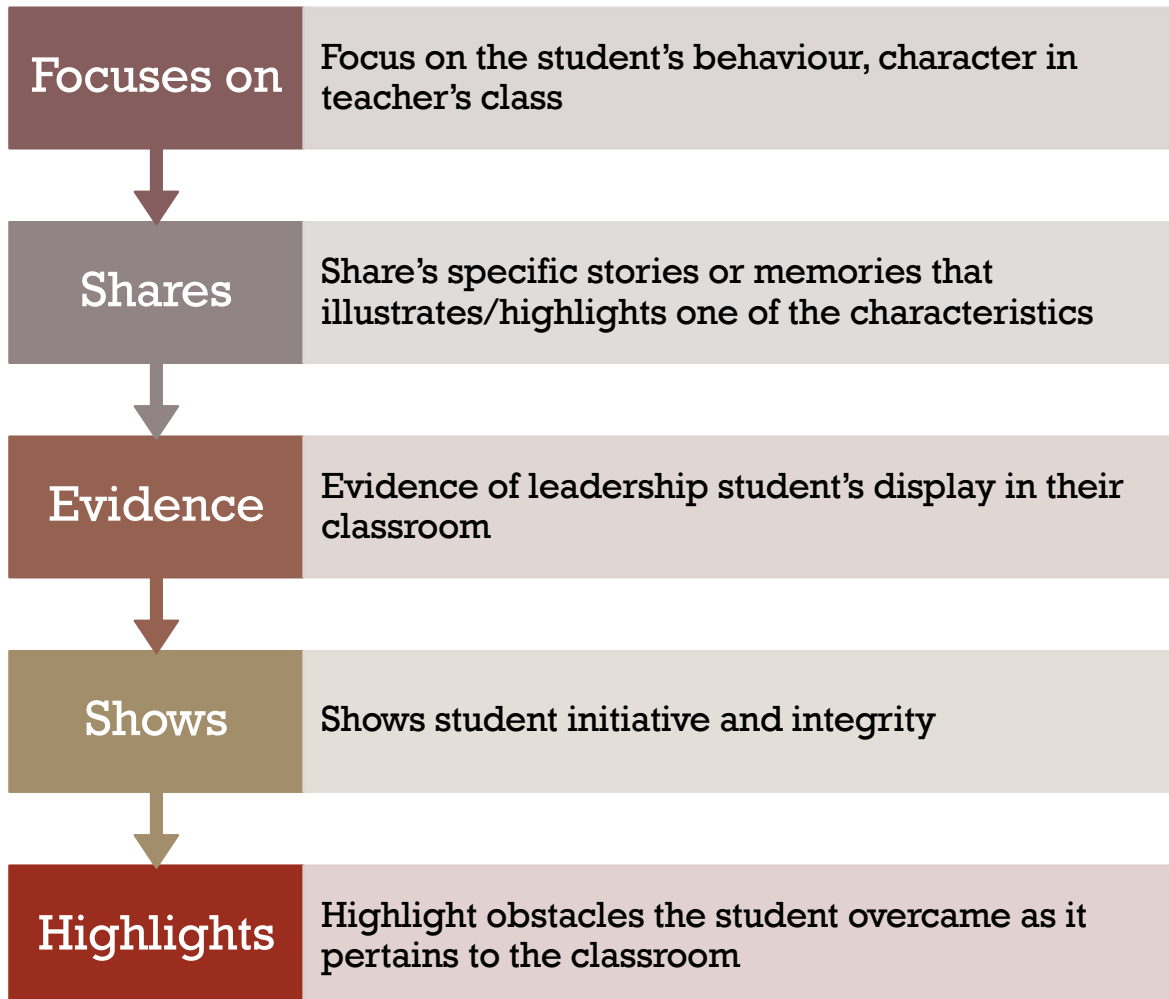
Focuses on

Focus on the student’s behaviour, character in teacher’s class

Shares

Share’s specific stories or memories that illustrates/highlights one of the characteristics

Evidence

Evidence of leadership student’s display in their classroom

Shows

Shows student initiative and integrity

Highlights

Highlight obstacles the student overcame as it pertains to the classroom